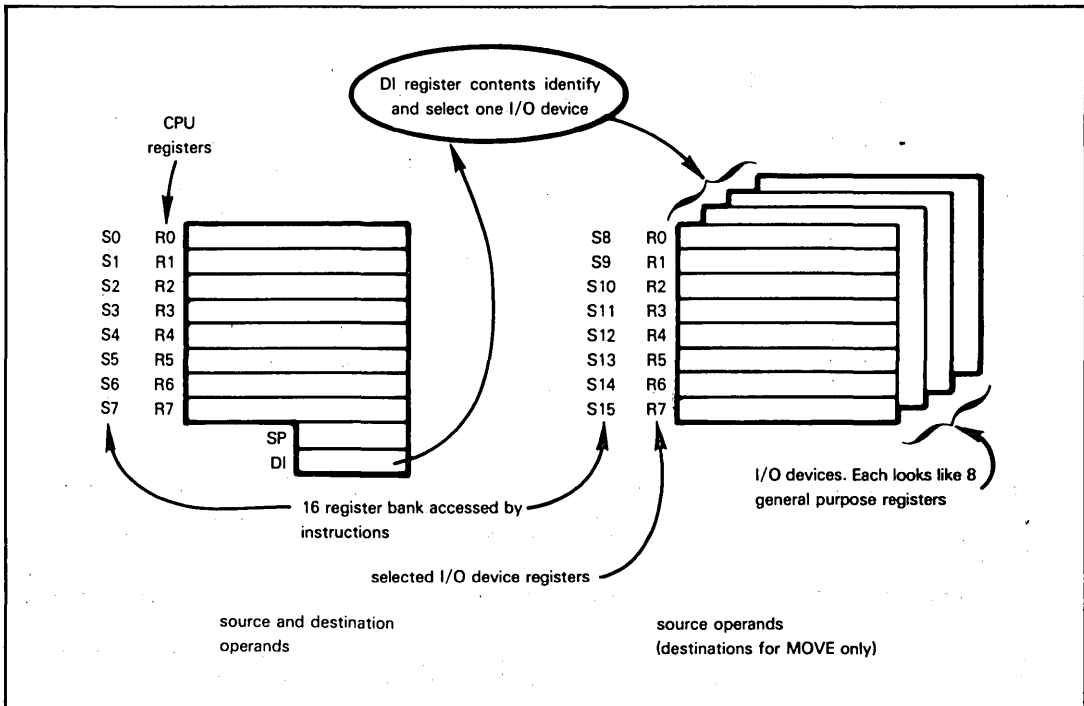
DI register contents identify and select one I/O device

CPU registers

S0 R0
S1 R1
S2 R2
S3 R3
S4 R4
S5 R5
S6 R6
S7 R7
SP
DI

S8 R0
S9 R1
S10 R2
S11 R3
S12 R4
S13 R5
S14 R6
S15 R7

I/O devices. Each looks like 8 general purpose registers

16 register bank accessed by instructions

selected I/O device registers

source and destination operands

source operands (destinations for MOVE only)